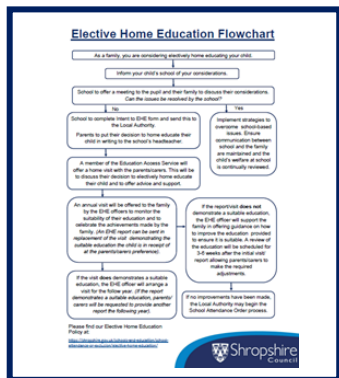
Elective Home Education Flowchart

As a family, you are considering electively home educating your child.

Inform your child's school of your considerations.

School to offer a meeting to the pupil and their family to discuss their considerations. Can the issues be resolved by the school?

No

Yes

School to complete Intent to EHE form and send this to the Local Authority.

Parents to put their decision to home educate their child in writing to the school's headteacher.

Implement strategies to overcome school-based issues. Ensure communication between school and the family are maintained and the child's welfare at school is continually reviewed.

A member of the Education Access Service will offer a home visit with the parent/carers. This will be to discuss their decision to electively home educate their child and to offer advice and support.

An annual visit will be offered to the family by the EHE officers to monitor the suitability of their education and to celebrate the achievements made by the family. (An EHE report can be sent in replacement of the visit: demonstrating the suitable education the child is in receipt of at the parent/carers preference).

If the report/visit does not demonstrate a suitable education, the EHE officer will support the family in offering guidance on how to improve the education provided to ensure it is suitable. A review of the education will be scheduled for 3-6 weeks after the initial visit/report allowing parents/carers to make the required adjustments.

If the visit does demonstrates a suitable education, the EHE officer will arrange a visit for the follow year. (If the report demonstrates a suitable education, parents/carers will be requested to provide another report the following year).

If no improvements have been made, the Local Authority may begin the School Attendance Order process.

Please find our Elective Home Education Policy at:

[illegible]

Shropshire Council